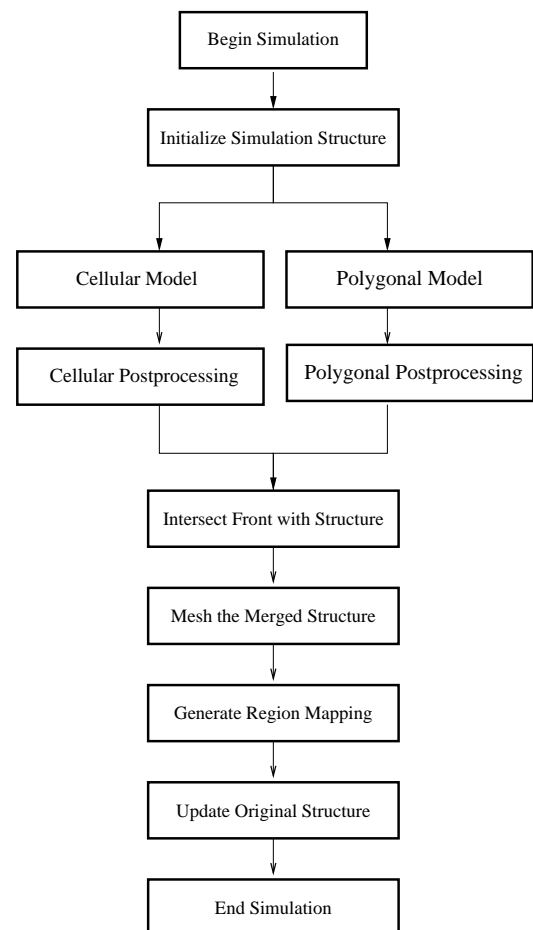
Begin Simulation

Initialize Simulation Structure

Cellular Model

Polygonal Model

Cellular Postprocessing

Polygonal Postprocessing

Intersect Front with Structure

Mesh the Merged Structure

Generate Region Mapping

Update Original Structure

End Simulation